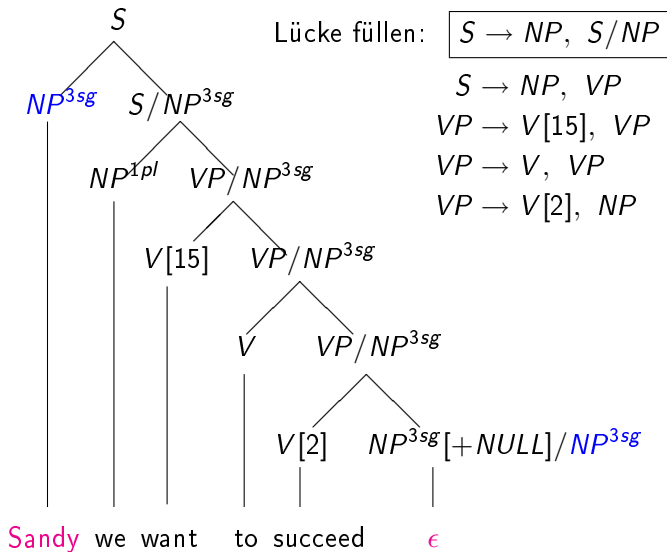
$S$

Lücke füllen: $S \rightarrow NP,\ S/NP$

$S \rightarrow NP,\ VP$
$VP \rightarrow V[15],\ VP$
$VP \rightarrow V,\ VP$
$VP \rightarrow V[2],\ NP$

$NP^{3sg}$ $S/NP^{3sg}$

$NP^{1pl}$ $VP/NP^{3sg}$

$V[15]$ $VP/NP^{3sg}$

$V$ $VP/NP^{3sg}$

$V[2]$ $NP^{3sg}[+NULL]/NP^{3sg}$

Sandy we want to succeed $\epsilon$